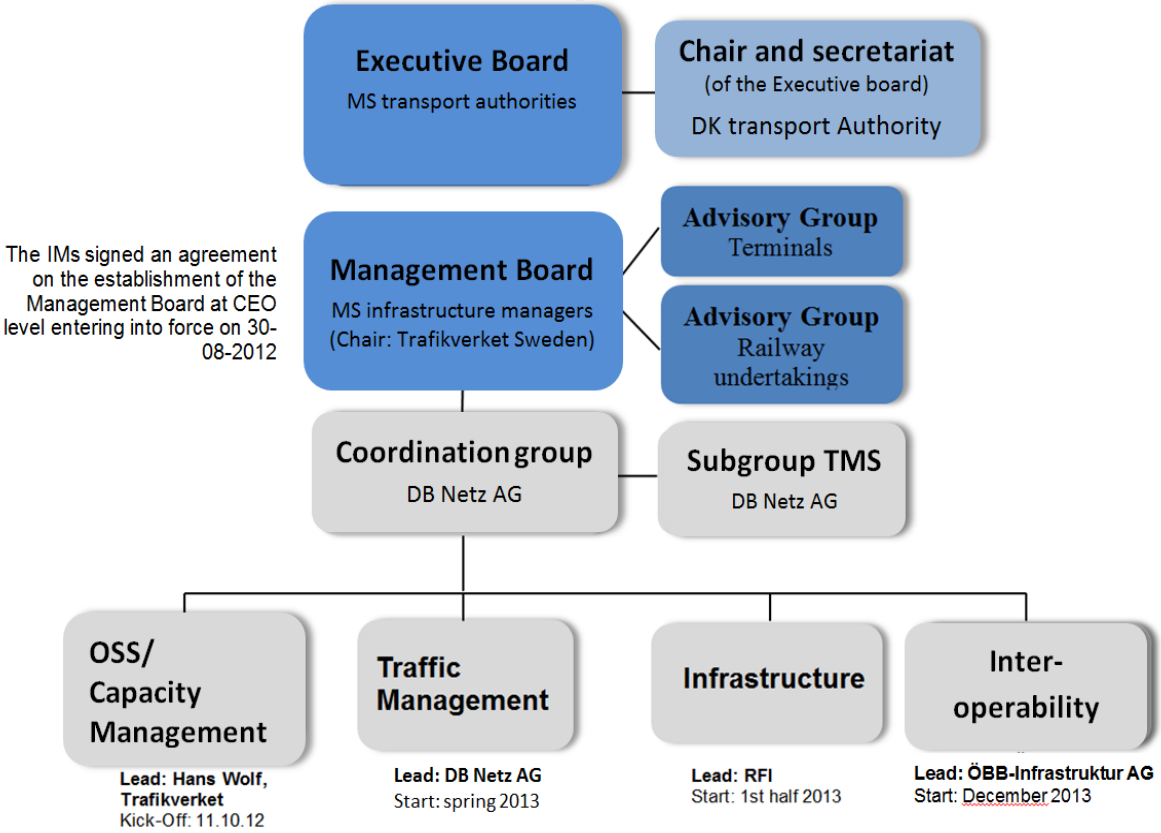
Executive Board
MS transport authorities

Chair and secretariat
(of the Executive board)
DK transport Authority

The IMs signed an agreement on the establishment of the Management Board at CEO level entering into force on 30-08-2012

Management Board
MS infrastructure managers
(Chair: Trafikverket Sweden)

Advisory Group
Terminals

Advisory Group
Railway undertakings

Coordination group
DB Netz AG

Subgroup TMS
DB Netz AG

OSS/ Capacity Management
Lead: Hans Wolf, Trafikverket
Kick-Off: 11.10.12

Traffic Management
Lead: DB Netz AG
Start: spring 2013

Infrastructure
Lead: RFI
Start: 1st half 2013

Inter-operability
Lead: ÖBB-Infrastruktur AG
Start: December 2013